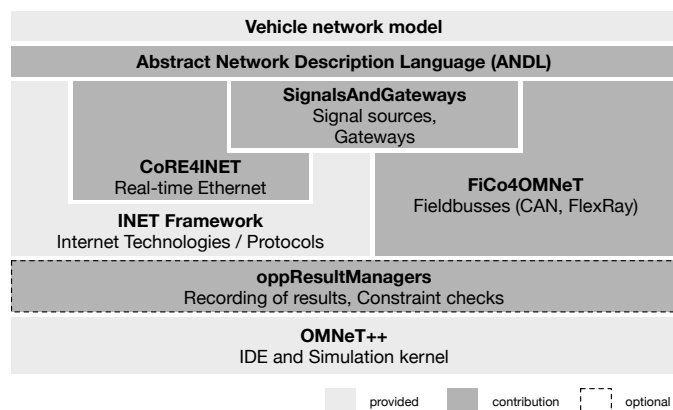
Vehicle network model

Abstract Network Description Language (ANDL)

SignalsAndGateways
Signal sources, Gateways

CoRE4INET
Real-time Ethernet

FiCo4OMNeT
Fieldbusses (CAN, FlexRay)

INET Framework
Internet Technologies / Protocols

oppResultManagers
Recording of results, Constraint checks

OMNeT++
IDE and Simulation kernel

provided
contribution
optional